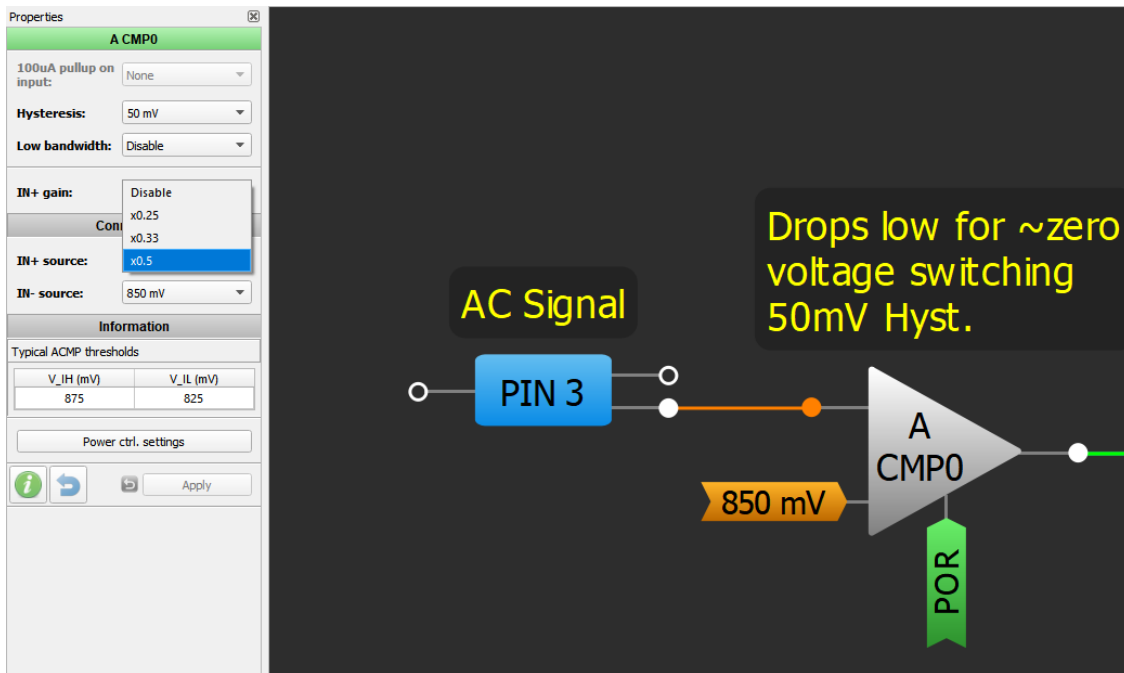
Properties

A CMP0

100uA pullup on input: None

Hysteresis: 50 mV

Low bandwidth: Disable

IN+ gain: Disable
x0.25
x0.33
x0.5

Conn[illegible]

IN+ source:

IN- source: 850 mV

Information

Typical ACMP thresholds

| V_IH (mV) | V_IL (mV) |
|---|---|
| 875 | 825 |

Power ctrl. settings

Apply

Drops low for ~zero voltage switching 50mV Hyst.

AC Signal

PIN 3

A CMP0

850 mV

POR